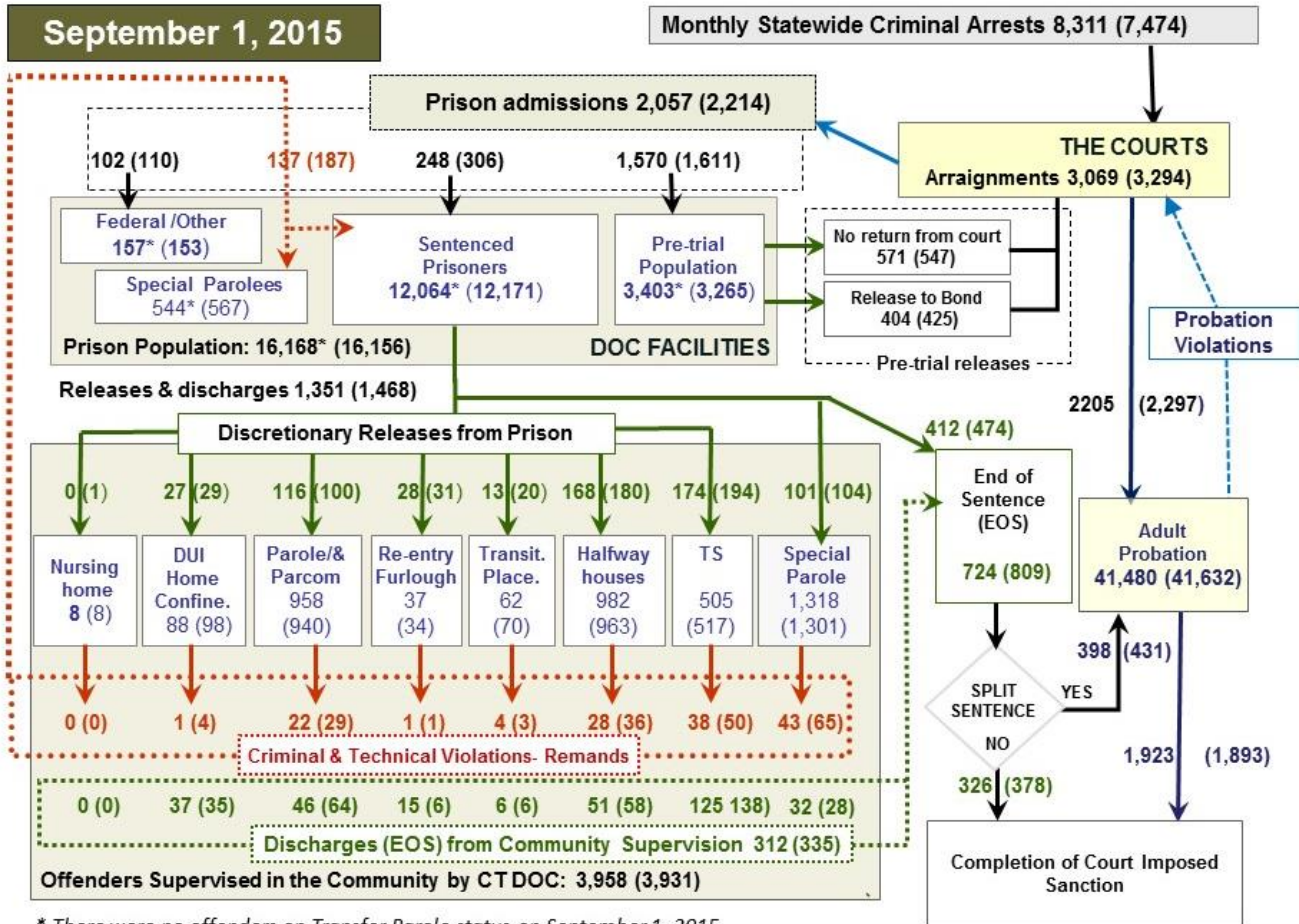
September 1, 2015

Monthly Statewide Criminal Arrests 8,311 (7,474)

Prison admissions 2,057 (2,214)

THE COURTS
Arraignments 3,069 (3,294)

102 (110)
137 (187)
248 (306)
1,570 (1,611)

Federal /Other
157* (153)

Special Parolees
544* (567)

Sentenced Prisoners
12,064* (12,171)

Pre-trial Population
3,403* (3,265)

No return from court
571 (547)

Release to Bond
404 (425)

Pre-trial releases

Probation Violations

Prison Population: 16,168* (16,156)
DOC FACILITIES

Releases & discharges 1,351 (1,468)

2205 (2,297)

412 (474)

Discretionary Releases from Prison

0 (1)
27 (29)
116 (100)
28 (31)
13 (20)
168 (180)
174 (194)
101 (104)

| Nursing home 8 (8) | DUI Home Confine. 88 (98) | Parole/& Parcom 958 (940) | Re-entry Furlough 37 (34) | Transit. Place. 62 (70) | Halfway houses 982 (963) | TS 505 (517) | Special Parole 1,318 (1,301) |
|---|---|---|---|---|---|---|---|

End of Sentence (EOS)
724 (809)

Adult Probation
41,480 (41,632)

398 (431)

SPLIT SENTENCE
YES
NO

0 (0)
1 (4)
22 (29)
1 (1)
4 (3)
28 (36)
38 (50)
43 (65)

Criminal & Technical Violations- Remands

1,923 (1,893)

326 (378)

0 (0)
37 (35)
46 (64)
15 (6)
6 (6)
51 (58)
125 138)
32 (28)

Discharges (EOS) from Community Supervision 312 (335)

Offenders Supervised in the Community by CT DOC: 3,958 (3,931)

Completion of Court Imposed Sanction

* There were no offenders on Transfer Parole status on September 1, 2015